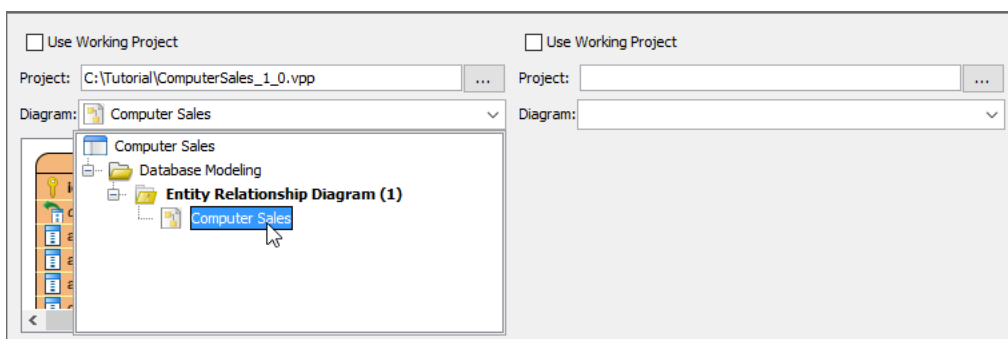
Use Working Project

Project: C:\Tutorial\ComputerSales_1_0.vpp ...

Diagram: Computer Sales

Computer Sales

Database Modeling

Entity Relationship Diagram (1)

Computer Sales

Use Working Project

Project: ...

Diagram: